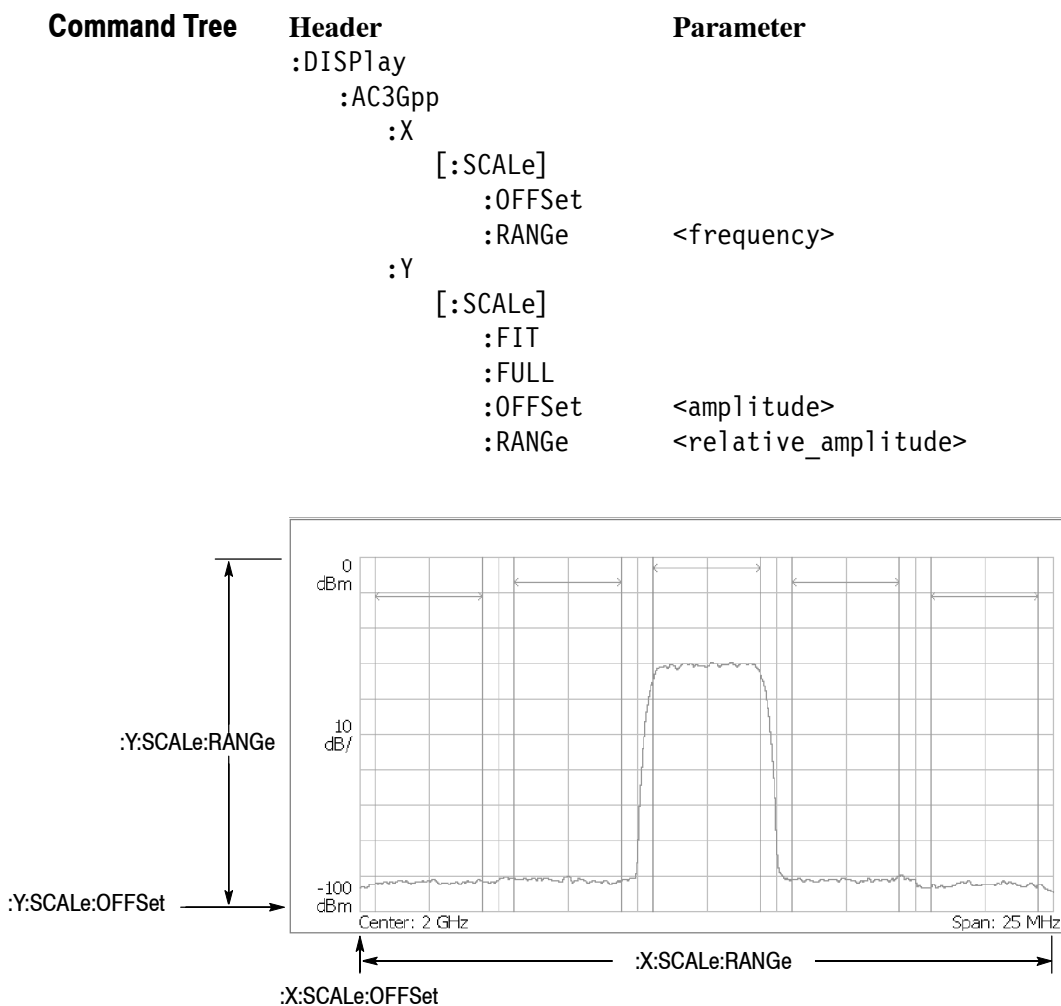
**Command Tree**

| Header | Parameter |
|---|---|
| :DISPlay | |
| :AC3Gpp | |
| :X | |
| [:SCALe] | |
| :OFFSet | |
| :RANGe | <frequency> |
| :Y | |
| [:SCALe] | |
| :FIT | |
| :FULL | |
| :OFFSet | <amplitude> |
| :RANGe | <relative_amplitude> |

0 dBm
10 dB/
-100 dBm
Center: 2 GHz
Span: 25 MHz

:Y:SCALe:RANGe
:Y:SCALe:OFFSet
:X:SCALe:RANGe
:X:SCALe:OFFSet